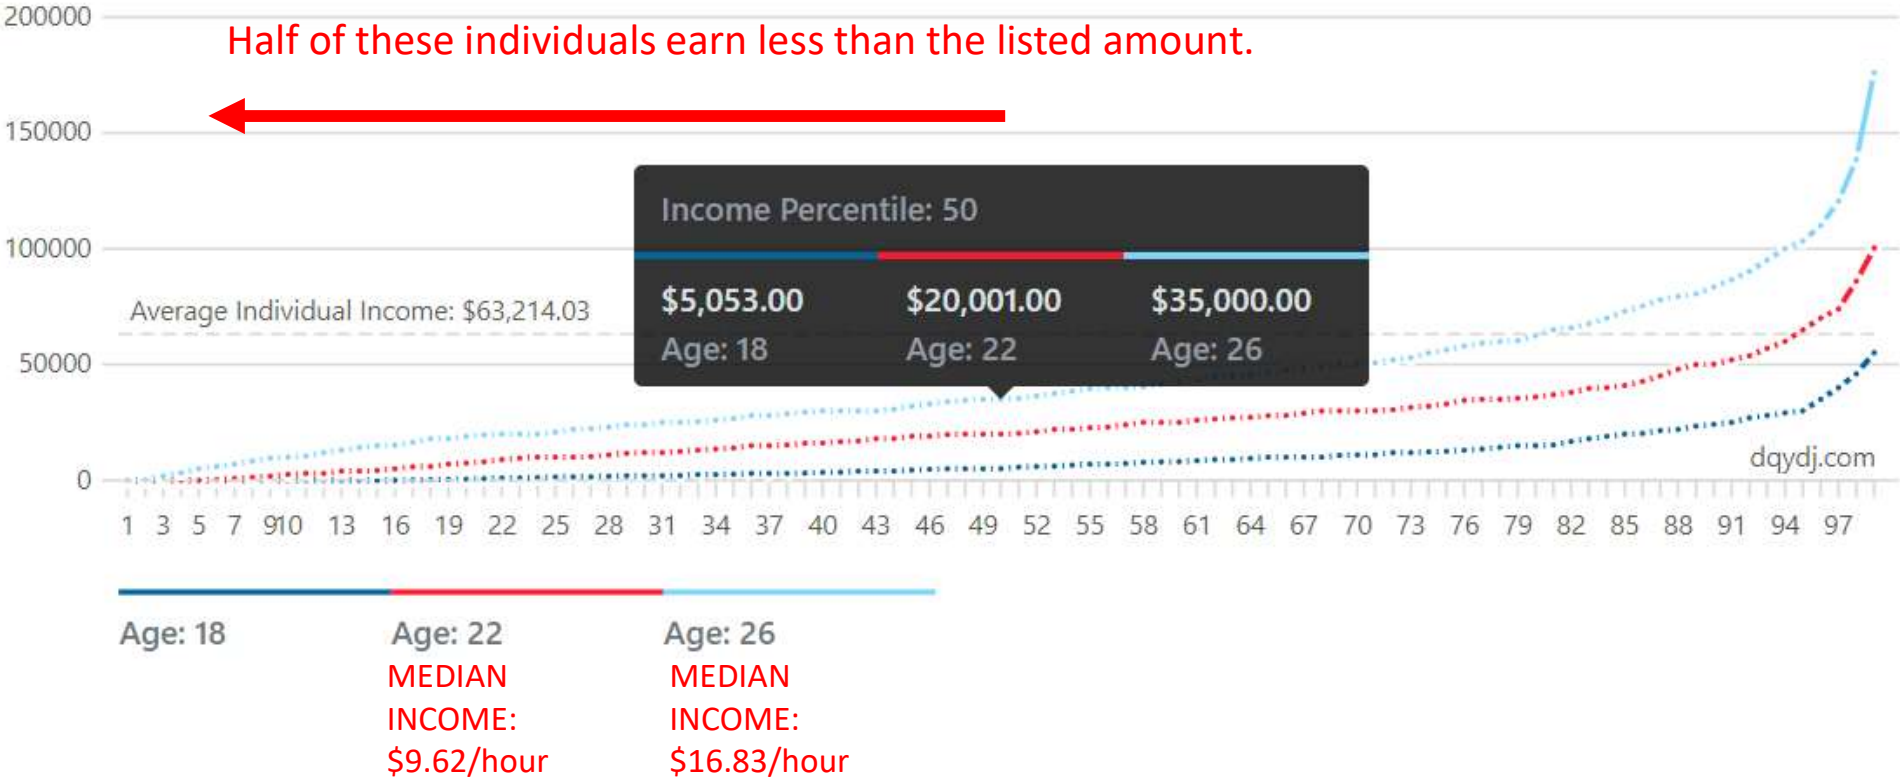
200000

Half of these individuals earn less than the listed amount.

150000

100000

50000

0

Average Individual Income: $63,214.03

Income Percentile: 50

$5,053.00
Age: 18

$20,001.00
Age: 22

$35,000.00
Age: 26

dqydj.com

1 3 5 7 9 10 13 16 19 22 25 28 31 34 37 40 43 46 49 52 55 58 61 64 67 70 73 76 79 82 85 88 91 94 97

Age: 18

Age: 22
MEDIAN INCOME: $9.62/hour

Age: 26
MEDIAN INCOME: $16.83/hour